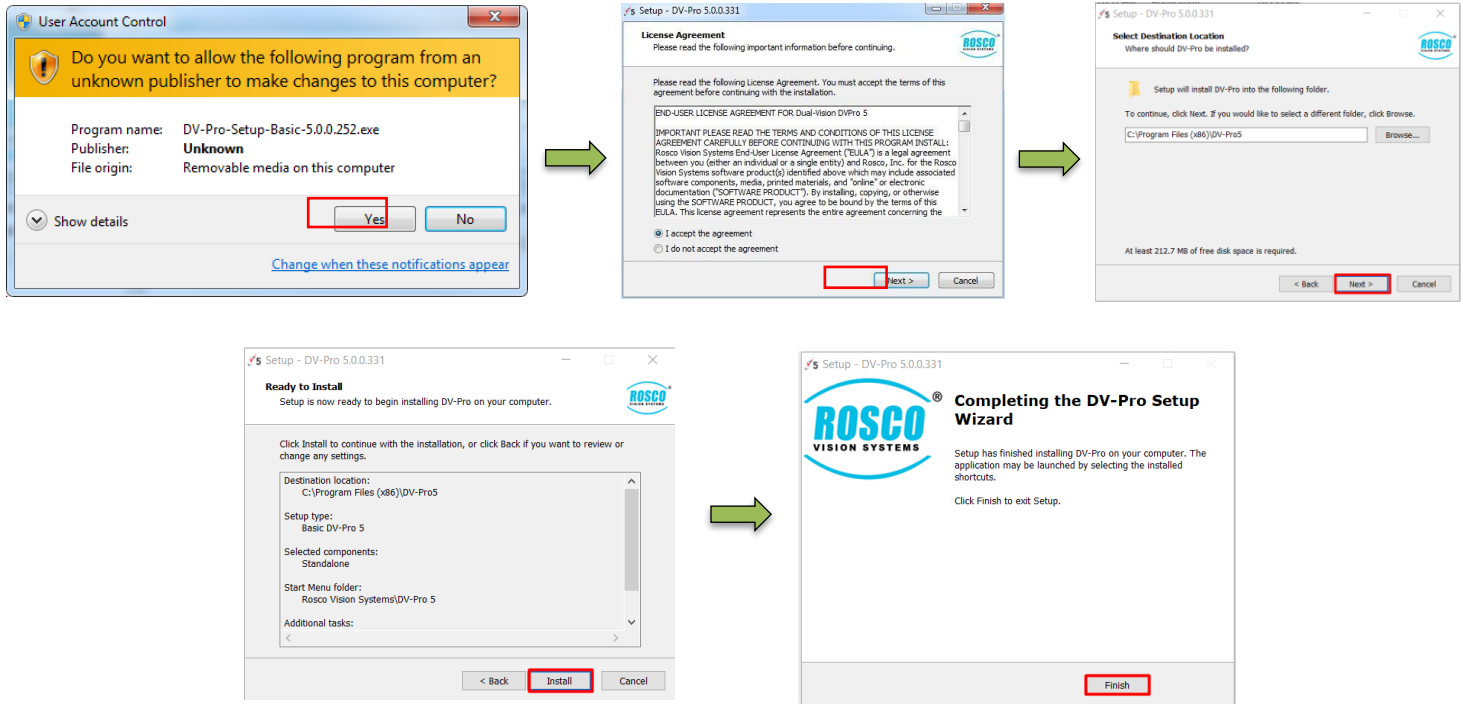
User Account Control

Do you want to allow the following program from an unknown publisher to make changes to this computer?

Program name: DV-Pro-Setup-Basic-5.0.0.252.exe
Publisher: Unknown
File origin: Removable media on this computer

Show details

Yes No

Change when these notifications appear

Setup - DV-Pro 5.0.0.331

License Agreement
Please read the following important information before continuing.

ROSCO

Please read the following License Agreement. You must accept the terms of this agreement before continuing with the installation.

END-USER LICENSE AGREEMENT FOR Dual-Vision DVPro 5

IMPORTANT PLEASE READ THE TERMS AND CONDITIONS OF THIS LICENSE AGREEMENT CAREFULLY BEFORE CONTINUING WITH THIS PROGRAM INSTALL: Rosco Vision Systems End-User License Agreement ("EULA") is a legal agreement between you (either an individual or a single entity) and Rosco, Inc. for the Rosco Vision Systems software product(s) identified above which may include associated software components, media, printed materials, and "online" or electronic documentation ("SOFTWARE PRODUCT"). By installing, copying, or otherwise using the SOFTWARE PRODUCT, you agree to be bound by the terms of this EULA. This license agreement represents the entire agreement concerning the

I accept the agreement
I do not accept the agreement

Next > Cancel

Setup - DV-Pro 5.0.0.331

Select Destination Location
Where should DV-Pro be installed?

ROSCO

Setup will install DV-Pro into the following folder.

To continue, click Next. If you would like to select a different folder, click Browse.

C:\Program Files (x86)\DV-Pro5 Browse...

At least 212.7 MB of free disk space is required.

< Back Next > Cancel

Setup - DV-Pro 5.0.0.331

Ready to Install
Setup is now ready to begin installing DV-Pro on your computer.

ROSCO

Click Install to continue with the installation, or click Back if you want to review or change any settings.

Destination location:
C:\Program Files (x86)\DV-Pro5

Setup type:
Basic DV-Pro 5

Selected components:
Standalone

Start Menu folder:
Rosco Vision Systems\DV-Pro 5

Additional tasks:

< Back Install Cancel

Setup - DV-Pro 5.0.0.331

ROSCO®
VISION SYSTEMS

Completing the DV-Pro Setup Wizard

Setup has finished installing DV-Pro on your computer. The application may be launched by selecting the installed shortcuts.

Click Finish to exit Setup.

Finish